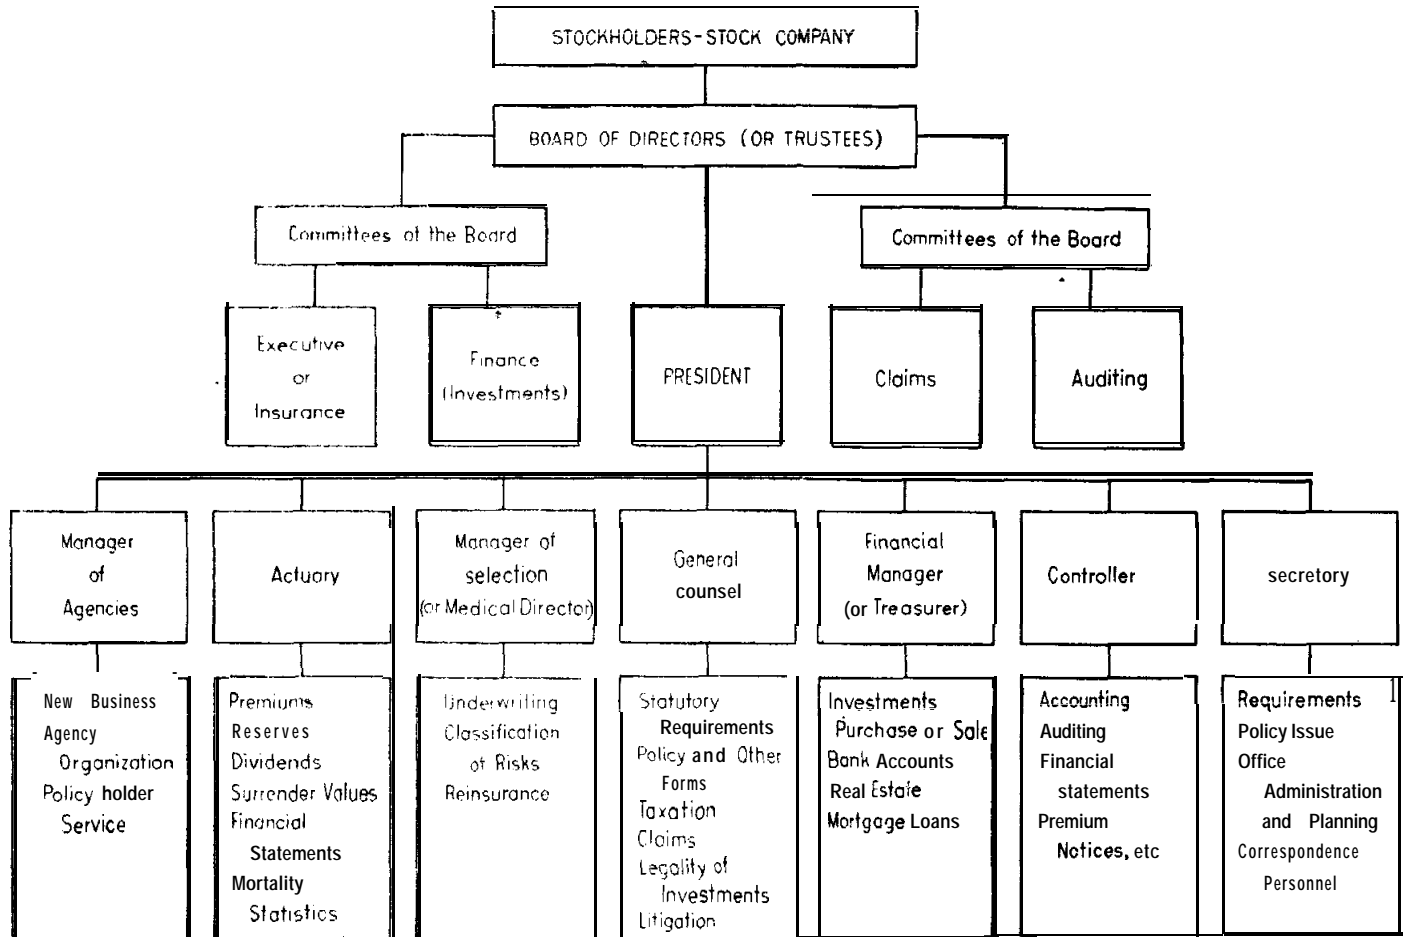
STOCKHOLDERS-STOCK COMPANY

BOARD OF DIRECTORS (OR TRUSTEES)

Committees of the Board

Committees of the Board

Executive or Insurance

Finance (Investments)

PRESIDENT

Claims

Auditing

Manager of Agencies

Actuary

Manager of selection (or Medical Director)

General counsel

Financial Manager (or Treasurer)

Controller

secretory

New Business
Agency Organization
Policy holder Service

Premiums
Reserves
Dividends
Surrender Values
Financial Statements
Mortality Statistics

Underwriting
Classification of Risks
Reinsurance

Statutory Requirements
Policy and Other Forms
Taxation
Claims
Legality of Investments
Litigation

Investments
Purchase or Sale
Bank Accounts
Real Estate
Mortgage Loans

Accounting
Auditing
Financial statements
Premium Notices, etc

Requirements
Policy Issue
Office Administration and Planning
Correspondence
Personnel